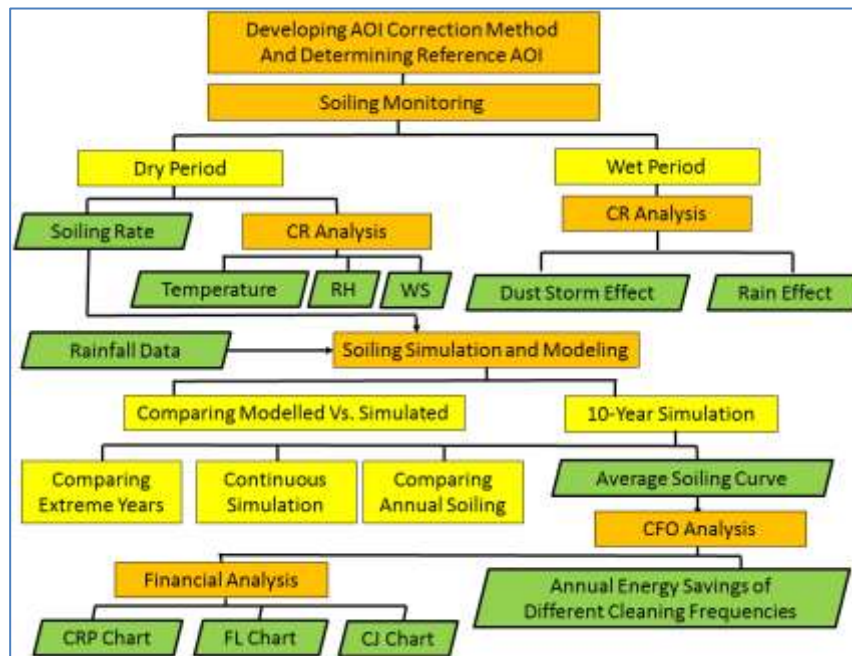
Developing AOI Correction Method And Determining Reference AOI

Soiling Monitoring

Dry Period

Wet Period

Soiling Rate

CR Analysis

CR Analysis

Temperature

RH

WS

Dust Storm Effect

Rain Effect

Rainfall Data

Soiling Simulation and Modeling

Comparing Modelled Vs. Simulated

10-Year Simulation

Comparing Extreme Years

Continuous Simulation

Comparing Annual Soiling

Average Soiling Curve

CFO Analysis

Financial Analysis

Annual Energy Savings of Different Cleaning Frequencies

CRP Chart

FL Chart

CJ Chart